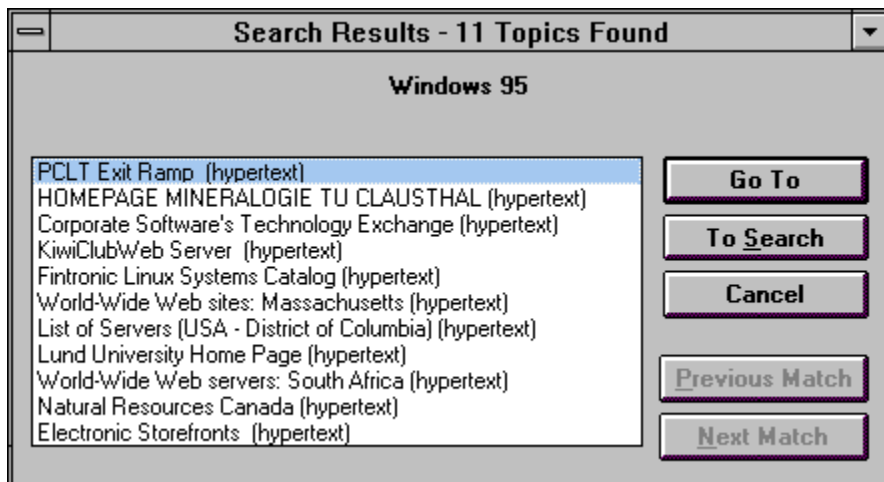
Search Results - 11 Topics Found

Windows 95

PCLT Exit Ramp (hypertext)
HOMEPAGE MINERALOGIE TU CLAUSTHAL (hypertext)
Corporate Software's Technology Exchange (hypertext)
KiwiClubWeb Server (hypertext)
Fintronic Linux Systems Catalog (hypertext)
World-Wide Web sites: Massachusetts (hypertext)
List of Servers (USA - District of Columbia) (hypertext)
Lund University Home Page (hypertext)
World-Wide Web servers: South Africa (hypertext)
Natural Resources Canada (hypertext)
Electronic Storefronts (hypertext)

Go To
To Search
Cancel
Previous Match
Next Match